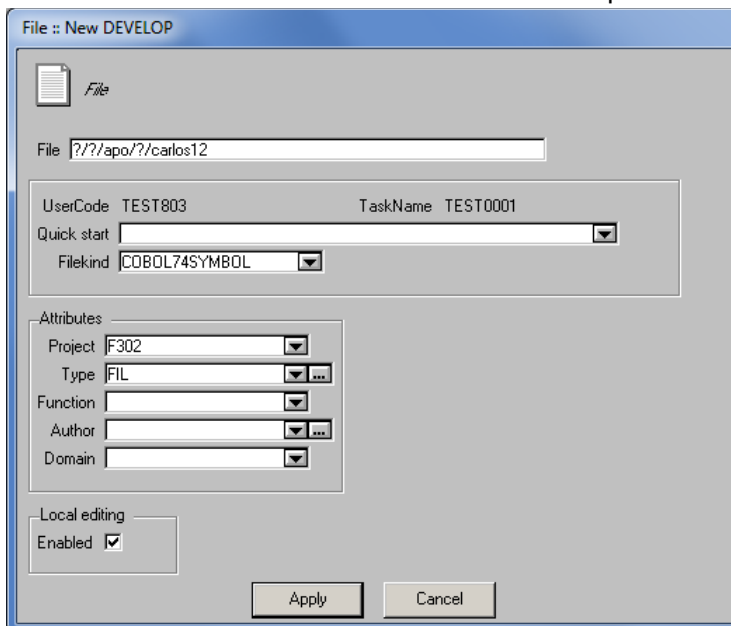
File :: New DEVELOP

File

File ?/?/apo/?/carlos12

UserCode TEST803
TaskName TEST0001
Quick start
Filekind COBOL74SYMBOL

Attributes
Project F302
Type FIL
Function
Author
Domain

Local editing
Enabled ☑

Apply
Cancel